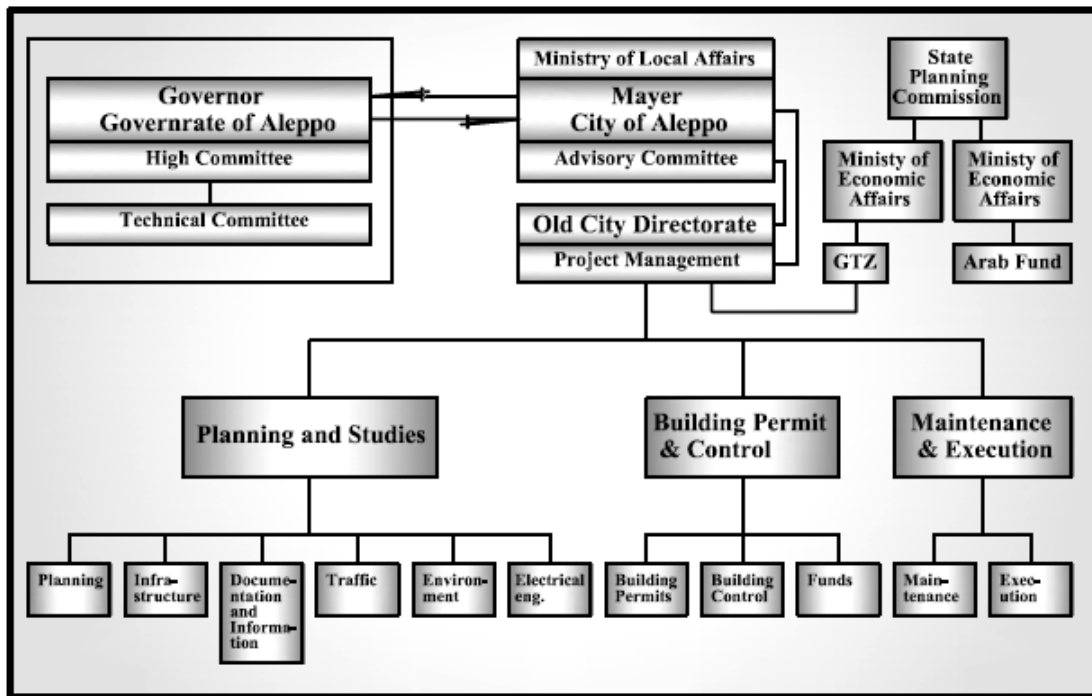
Governor
Governrate of Aleppo

High Committee

Technical Committee

Ministry of Local Affairs

Mayer
City of Aleppo

Advisory Committee

Old City Directorate

Project Management

State Planning Commission

Ministy of Economic Affairs

Ministy of Economic Affairs

GTZ

Arab Fund

Planning and Studies

Building Permit & Control

Maintenance & Execution

Planning

Infrastructure

Documentation and Information

Traffic

Environment

Electrical eng.

Building Permits

Building Control

Funds

Maintenance

Exeoution